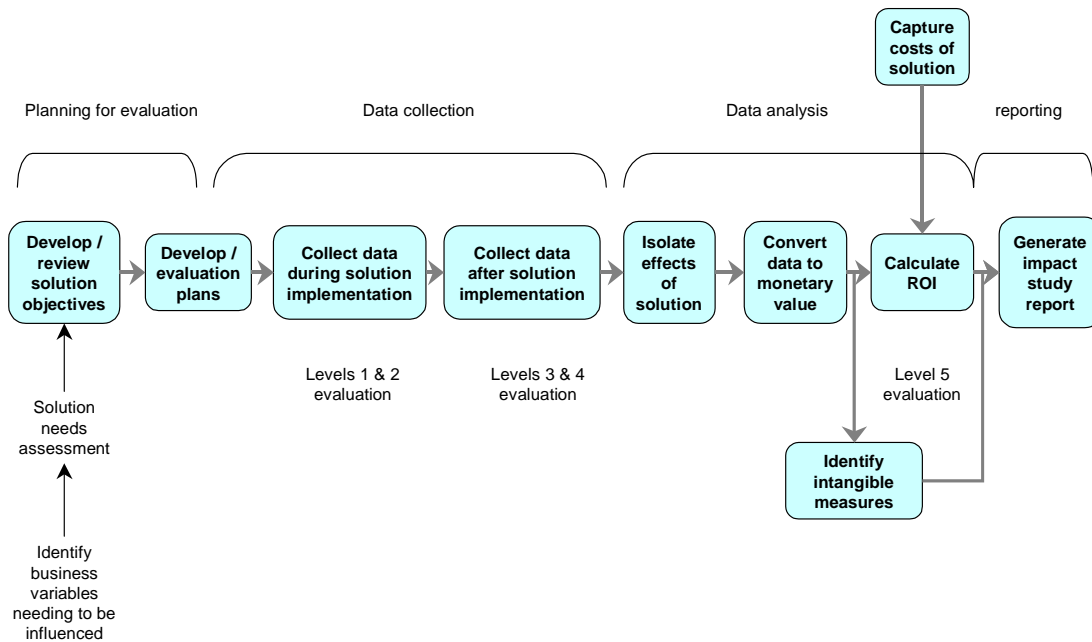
Capture costs of solution

Planning for evaluation

Data collection

Data analysis

reporting

Develop / review solution objectives

Develop / evaluation plans

Collect data during solution implementation

Collect data after solution implementation

Isolate effects of solution

Convert data to monetary value

Calculate ROI

Generate impact study report

Levels 1 & 2 evaluation

Levels 3 & 4 evaluation

Level 5 evaluation

Solution needs assessment

Identify intangible measures

Identify business variables needing to be influenced